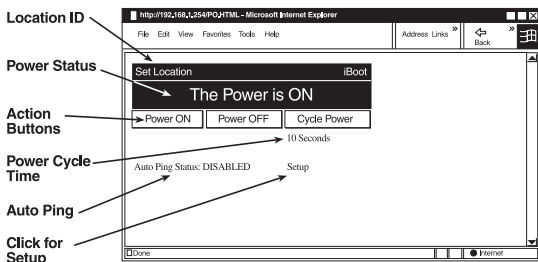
Location ID

Power Status

Action Buttons

Power Cycle Time

Auto Ping

Click for Setup

http://192.168.1.254/PO.HTML - Microsoft Internet Explorer

File Edit View Favorites Tools Help

Address Links »

Back

Set Location

iBoot

The Power is ON

Power ON

Power OFF

Cycle Power

10 Seconds

Auto Ping Status: DISABLED

Setup

Done

Internet